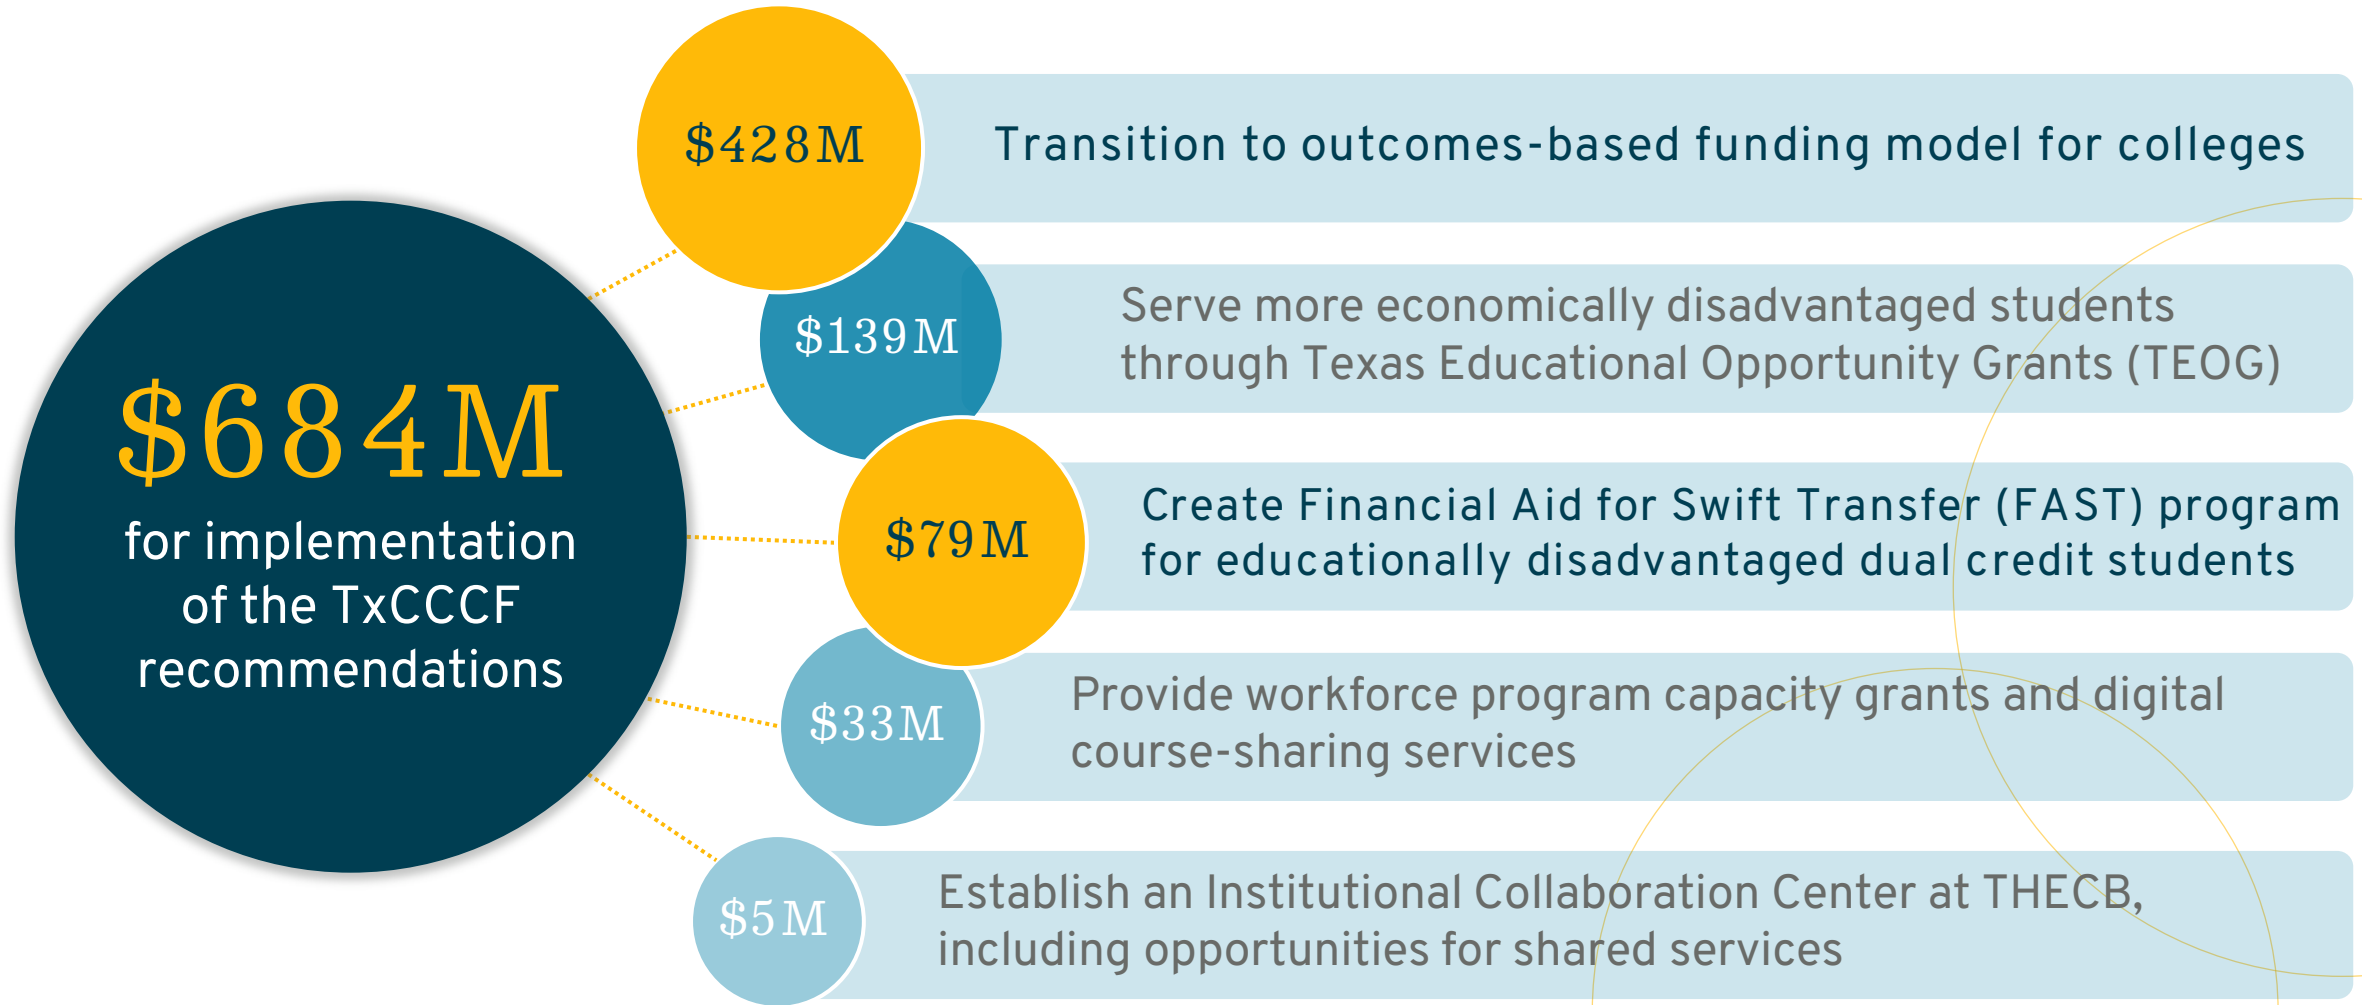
$684M
for implementation of the TxCCCF recommendations

$428M
Transition to outcomes-based funding model for colleges

$139M
Serve more economically disadvantaged students through Texas Educational Opportunity Grants (TEOG)

$79M
Create Financial Aid for Swift Transfer (FAST) program for educationally disadvantaged dual credit students

$33M
Provide workforce program capacity grants and digital course-sharing services

$5M
Establish an Institutional Collaboration Center at THECB, including opportunities for shared services